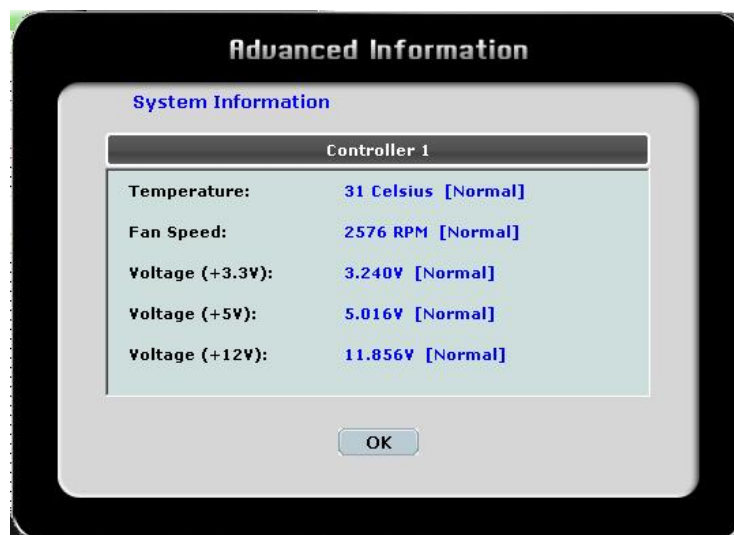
Advanced Information

System Information

Controller 1

| | |
|---|---|
| Temperature: | 31 Celsius [Normal] |
| Fan Speed: | 2576 RPM [Normal] |
| Voltage (+3.3V): | 3.240V [Normal] |
| Voltage (+5V): | 5.016V [Normal] |
| Voltage (+12V): | 11.856V [Normal] |

OK